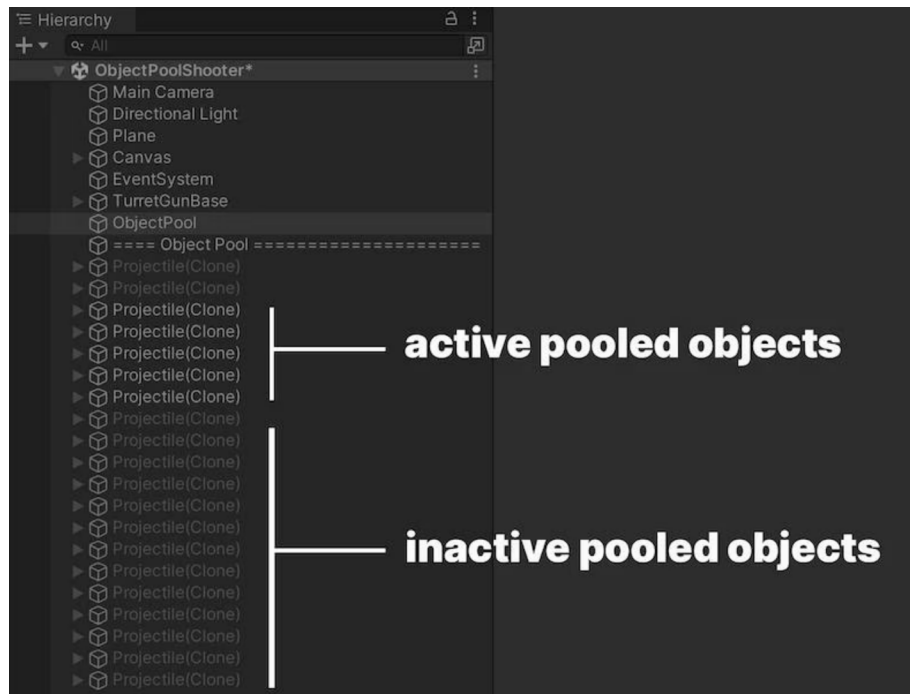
Hierarchy

+ ▾ All

ObjectPoolShooter*
Main Camera
Directional Light
Plane
Canvas
EventSystem
TurretGunBase
ObjectPool
==== Object Pool =====================
Projectile(Clone)
Projectile(Clone)
Projectile(Clone)
Projectile(Clone)
Projectile(Clone)
Projectile(Clone)
Projectile(Clone)
Projectile(Clone)
Projectile(Clone)
Projectile(Clone)
Projectile(Clone)
Projectile(Clone)
Projectile(Clone)
Projectile(Clone)
Projectile(Clone)
Projectile(Clone)
Projectile(Clone)
Projectile(Clone)
Projectile(Clone)
Projectile(Clone)

active pooled objects

inactive pooled objects